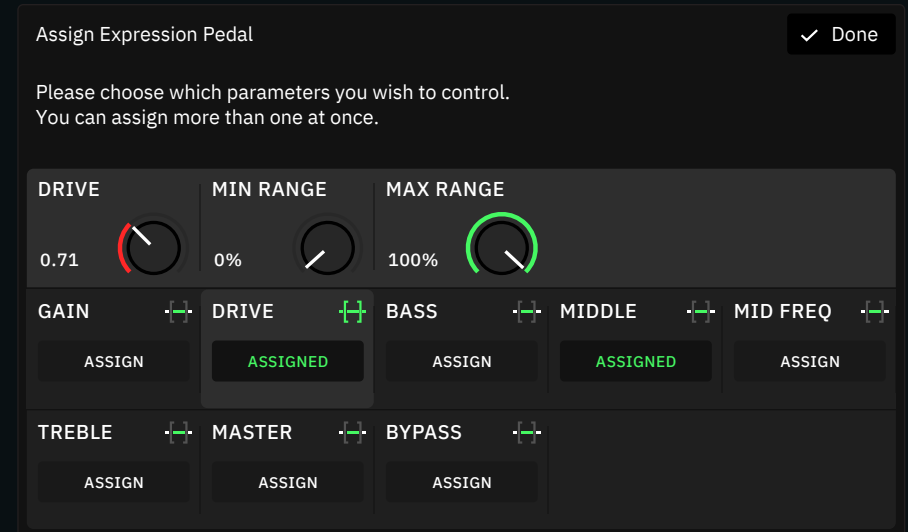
Assign Expression Pedal

Done

Please choose which parameters you wish to control.
You can assign more than one at once.

DRIVE
0.71

MIN RANGE
0%

MAX RANGE
100%

GAIN
ASSIGN

DRIVE
ASSIGNED

BASS
ASSIGN

MIDDLE
ASSIGNED

MID FREQ
ASSIGN

TREBLE
ASSIGN

MASTER
ASSIGN

BYPASS
ASSIGN